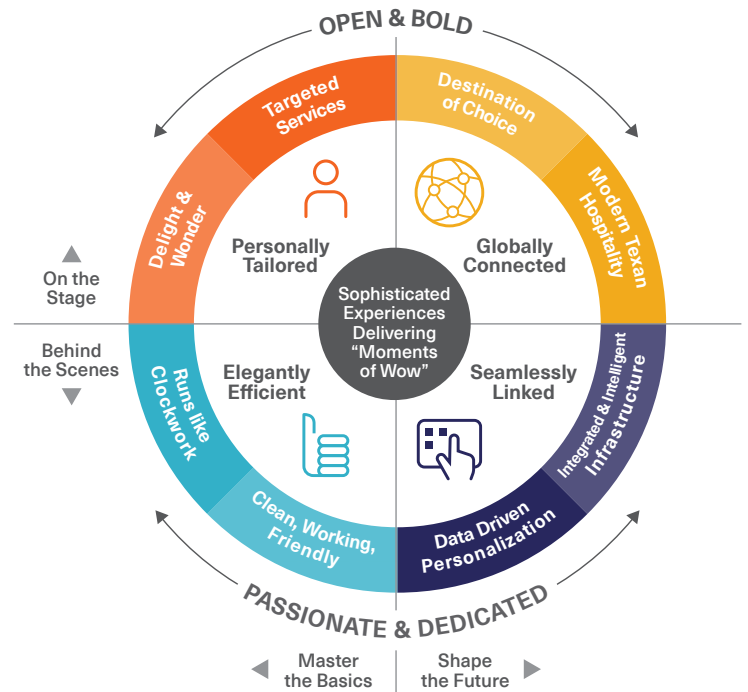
OPEN & BOLD

Targeted Services

Destination of Choice

Delight & Wonder

Modern Texan Hospitality

Personally Tailored

Globally Connected

On the Stage

Sophisticated Experiences Delivering “Moments of Wow”

Behind the Scenes

Runs like Clockwork

Elegantly Efficient

Seamlessly Linked

Integrated & Intelligent Infrastructure

Clean, Working, Friendly

Data Driven Personalization

PASSIONATE & DEDICATED

Master the Basics

Shape the Future